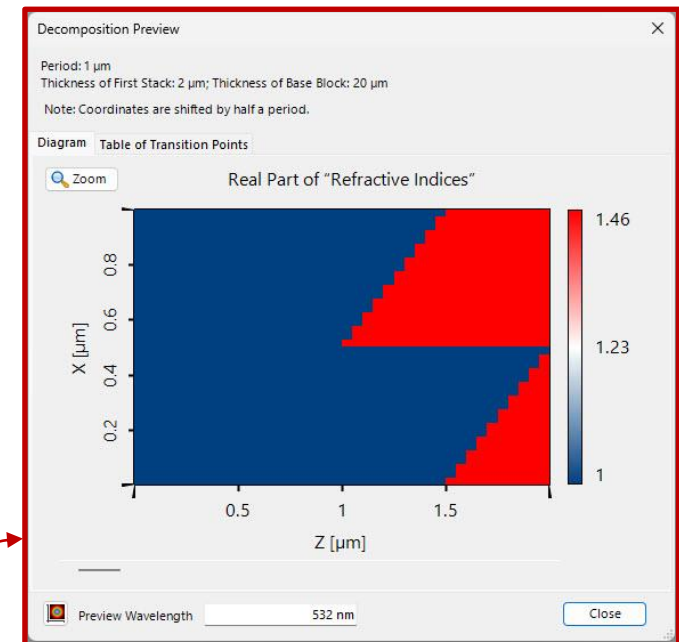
Decomposition Preview

Period: 1 µm
Thickness of First Stack: 2 µm; Thickness of Base Block: 20 µm

Note: Coordinates are shifted by half a period.

Diagram | Table of Transition Points

Zoom

Real Part of "Refractive Indices"

X [µm]
0.2
0.4
0.6
0.8

Z [µm]
0.5
1
1.5

1.46
1.23
1

Preview Wavelength 532 nm

Close